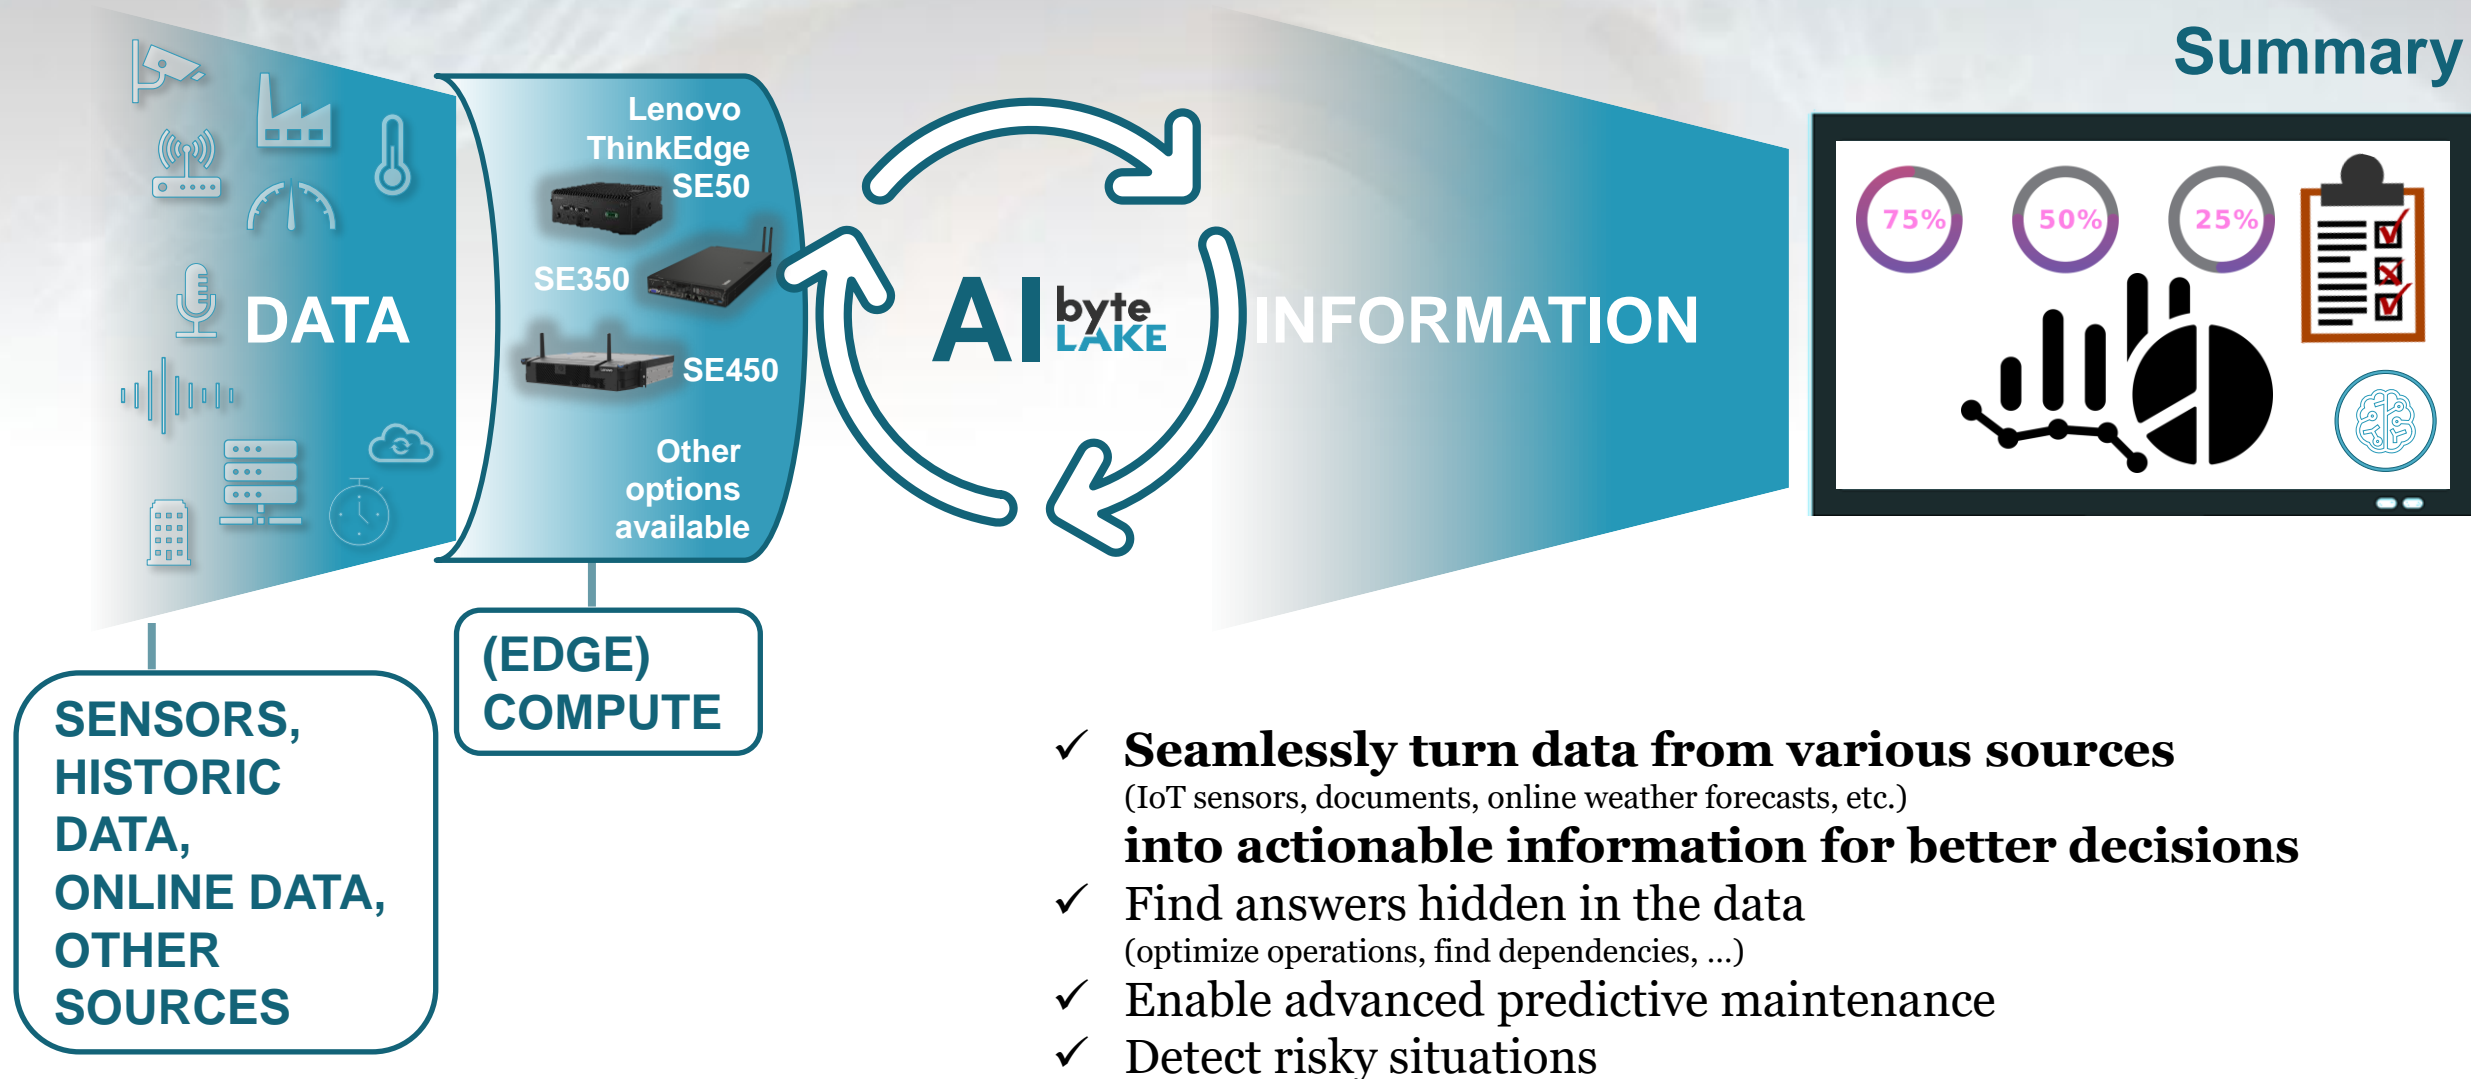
Summary

DATA

Lenovo ThinkEdge SE50

SE350

SE450

Other options available

AI byte LAKE

INFORMATION

75%

50%

25%

SENSORS, HISTORIC DATA, ONLINE DATA, OTHER SOURCES

(EDGE) COMPUTE

✓ Seamlessly turn data from various sources
(IoT sensors, documents, online weather forecasts, etc.)
into actionable information for better decisions

✓ Find answers hidden in the data
(optimize operations, find dependencies, ...)

✓ Enable advanced predictive maintenance

✓ Detect risky situations